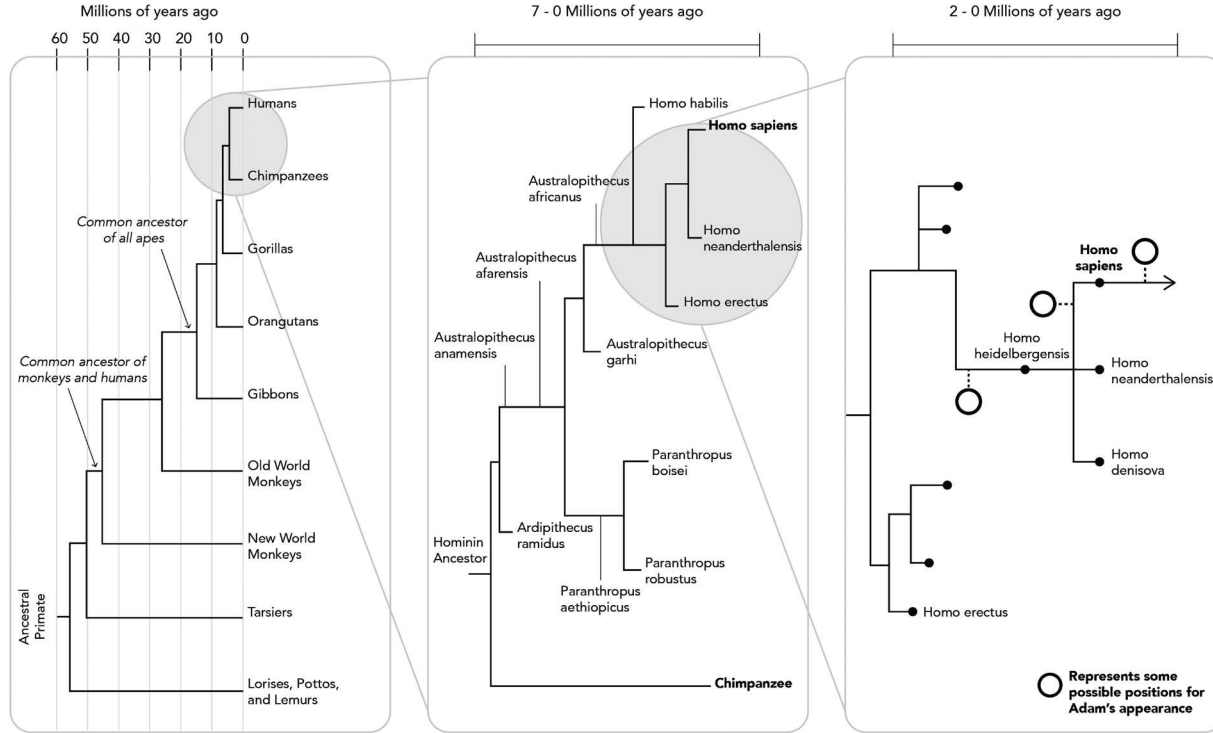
Millions of years ago

60 50 40 30 20 10 0

Humans

Chimpanzees

Common ancestor of all apes

Gorillas

Orangutans

Common ancestor of monkeys and humans

Gibbons

Old World Monkeys

New World Monkeys

Tarsiers

Ancestral Primate

Lorises, Pottos, and Lemurs

7 - 0 Millions of years ago

Homo habilis

Homo sapiens

Australopithecus africanus

Homo neanderthalensis

Australopithecus afarensis

Homo erectus

Australopithecus anamensis

Australopithecus garhi

Paranthropus boisei

Ardipithecus ramidus

Hominin Ancestor

Paranthropus robustus

Paranthropus aethiopicus

Chimpanzee

2 - 0 Millions of years ago

Homo sapiens

Homo heidelbergensis

Homo neanderthalensis

Homo denisova

Homo erectus

Represents some possible positions for Adam's appearance